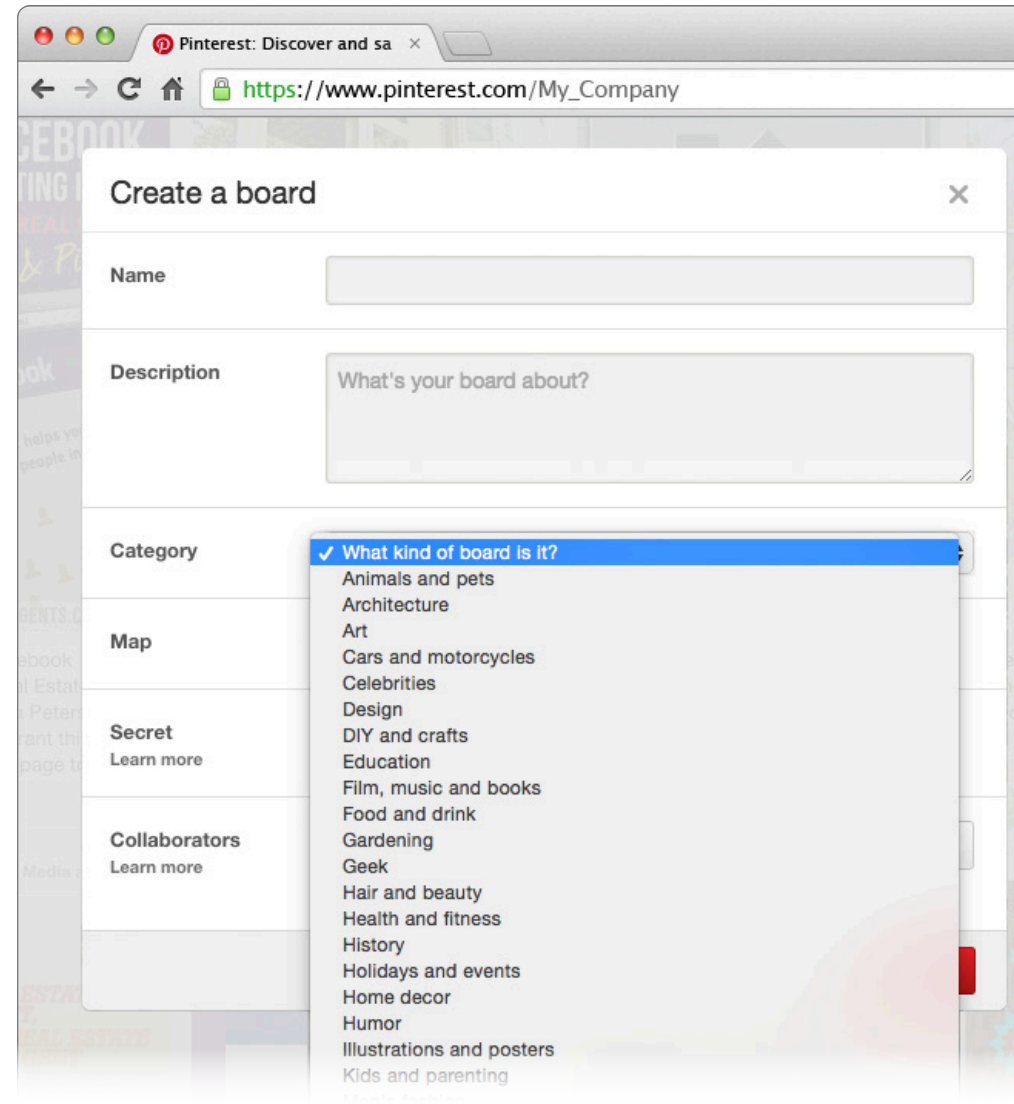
Pinterest: Discover and sa ×

https://www.pinterest.com/My_Company

Create a board ×

Name

Description What's your board about?

Category
✓ What kind of board is it?
Animals and pets
Architecture
Art
Cars and motorcycles
Celebrities
Design
DIY and crafts
Education
Film, music and books
Food and drink
Gardening
Geek
Hair and beauty
Health and fitness
History
Holidays and events
Home decor
Humor
Illustrations and posters
Kids and parenting
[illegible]

Map

Secret
Learn more

Collaborators
Learn more